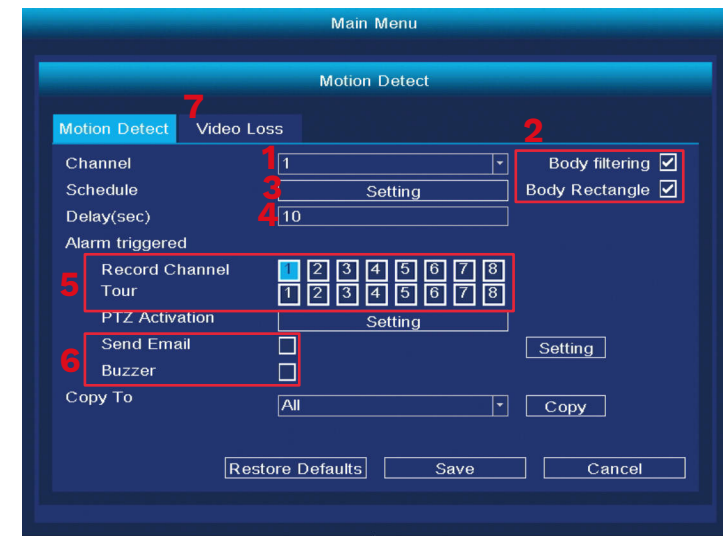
Main Menu

Motion Detect

7

Motion Detect | Video Loss

2

Channel 1 1

Body filtering

Schedule 3 Setting

Body Rectangle

Delay(sec) 4 10

Alarm triggered

5 Record Channel 1 2 3 4 5 6 7 8

Tour 1 2 3 4 5 6 7 8

PTZ Activation Setting

6 Send Email

Setting

Buzzer

Copy To All

Copy

Restore Defaults Save Cancel